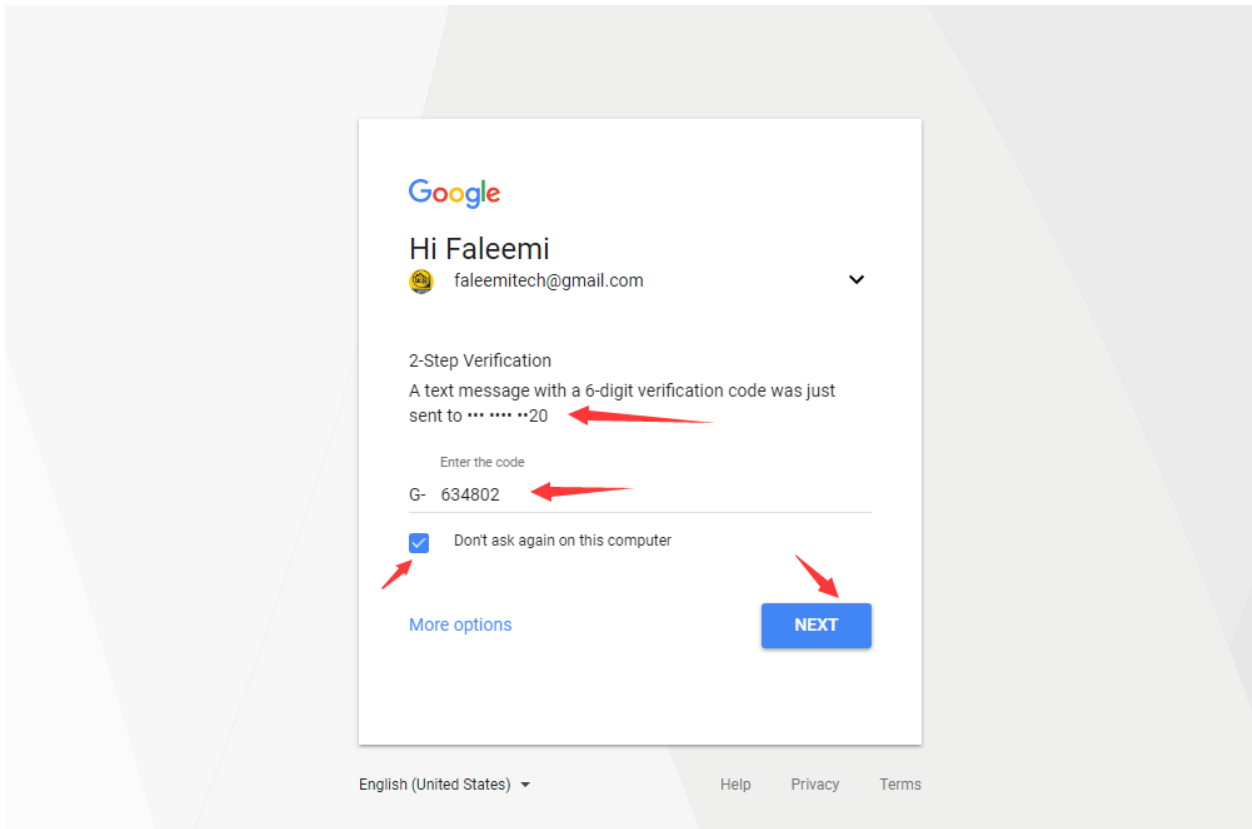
Google

Hi Faleemi

faleemitech@gmail.com

2-Step Verification

A text message with a 6-digit verification code was just sent to ••• •••• ••20

Enter the code

G- 634802

Don't ask again on this computer

More options

NEXT

English (United States)

Help Privacy Terms